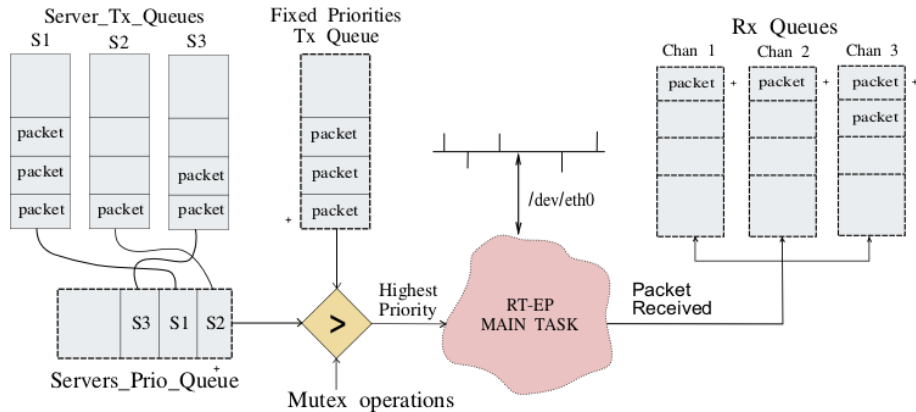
Server_Tx_Queues
S1 S2 S3

packet
packet
packet

packet

packet
packet

Fixed Priorities
Tx Queue

packet
packet
packet
+

Rx Queues
Chan 1 Chan 2 Chan 3

packet +
packet +
packet +
packet

/dev/eth0

S3 S1 S2
+
Servers_Prio_Queue

>

Highest
Priority

RT-EP
MAIN TASK

Packet
Received

Mutex operations